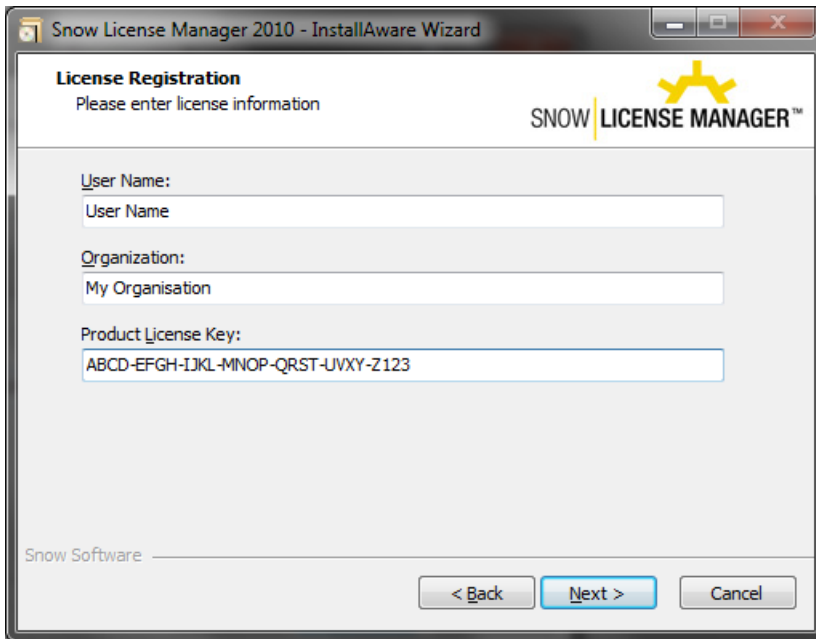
Snow License Manager 2010 - InstallAware Wizard

License Registration
Please enter license information

SNOW | LICENSE MANAGER™

User Name:
User Name

Organization:
My Organisation

Product License Key:
ABCD-EFGH-IJKL-MNOP-QRST-UVXY-Z123

Snow Software

< Back
Next >
Cancel